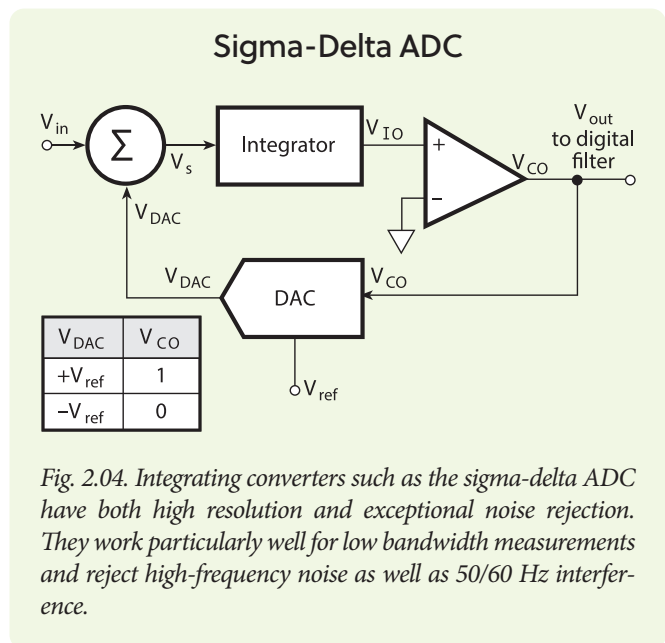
Sigma-Delta ADC

$V_{in}$

$\Sigma$

$V_s$

Integrator

$V_{IO}$

+

−

$V_{CO}$

$V_{out}$ to digital filter

$V_{DAC}$

$V_{DAC}$

DAC

$V_{CO}$

$V_{ref}$

| $V_{DAC}$ | $V_{CO}$ |
|---|---|
| $+V_{ref}$ | 1 |
| $-V_{ref}$ | 0 |

Fig. 2.04. Integrating converters such as the sigma-delta ADC have both high resolution and exceptional noise rejection. They work particularly well for low bandwidth measurements and reject high-frequency noise as well as 50/60 Hz interference.